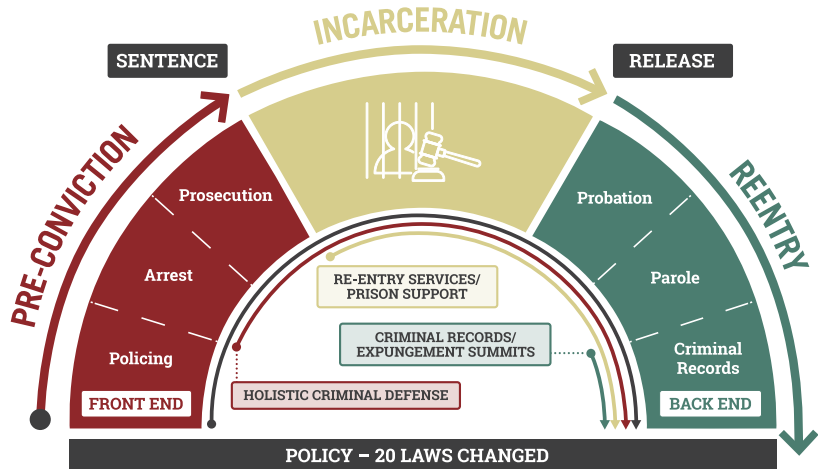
INCARCERATION

SENTENCE

RELEASE

PRE-CONVICTION

Prosecution

Arrest

Policing

FRONT END

REENTRY

Probation

Parole

Criminal Records

BACK END

RE-ENTRY SERVICES/ PRISON SUPPORT

CRIMINAL RECORDS/ EXPUNGEMENT SUMMITS

HOLISTIC CRIMINAL DEFENSE

POLICY – 20 LAWS CHANGED